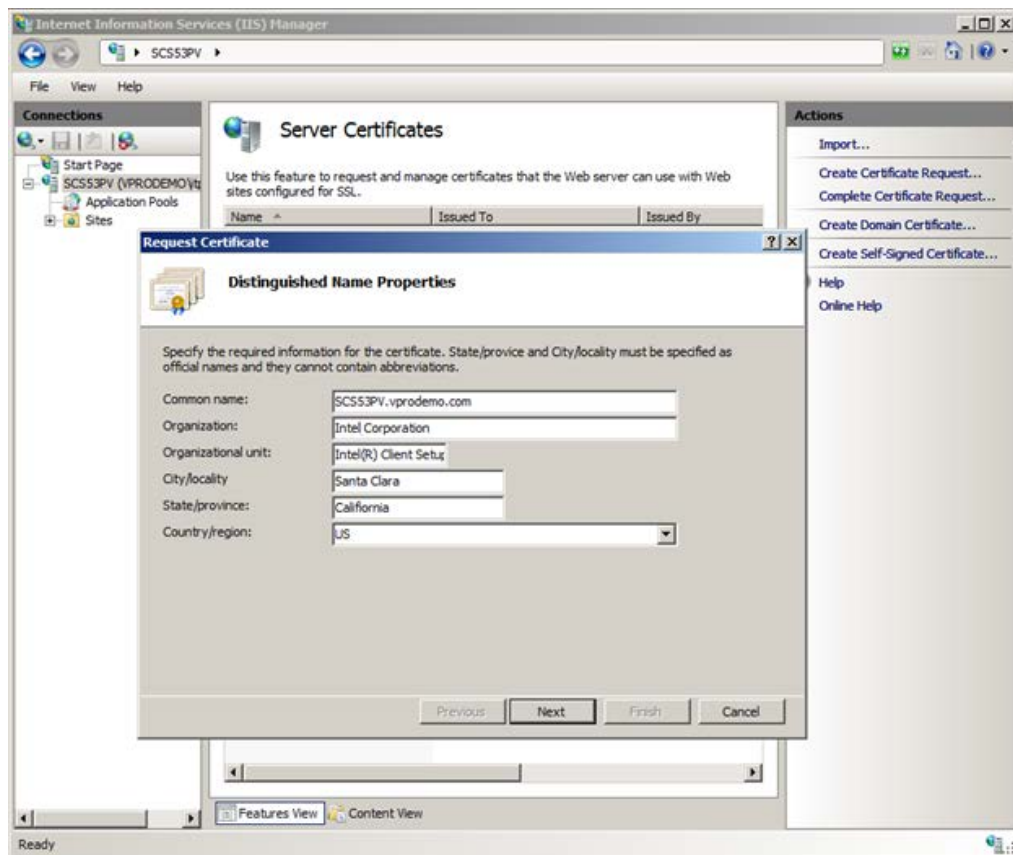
Internet Information Services (IIS) Manager

SCS53PV ▸

File View Help

Connections

Start Page
SCS53PV (VPRODEMO\t
Application Pools
Sites

Server Certificates

Use this feature to request and manage certificates that the Web server can use with Web sites configured for SSL.

| Name | Issued To | Issued By |
|---|---|---|

Request Certificate

Distinguished Name Properties

Specify the required information for the certificate. State/provice and City/locality must be specified as official names and they cannot contain abbreviations.

Common name: SCS53PV.vprodemo.com
Organization: Intel Corporation
Organizational unit: Intel(R) Client Setup
City/locality: Santa Clara
State/province: California
Country/region: US

Previous Next Finish Cancel

Features View Content View

Actions

Import...
Create Certificate Request...
Complete Certificate Request...
Create Domain Certificate...
Create Self-Signed Certificate...
Help
Online Help

Ready